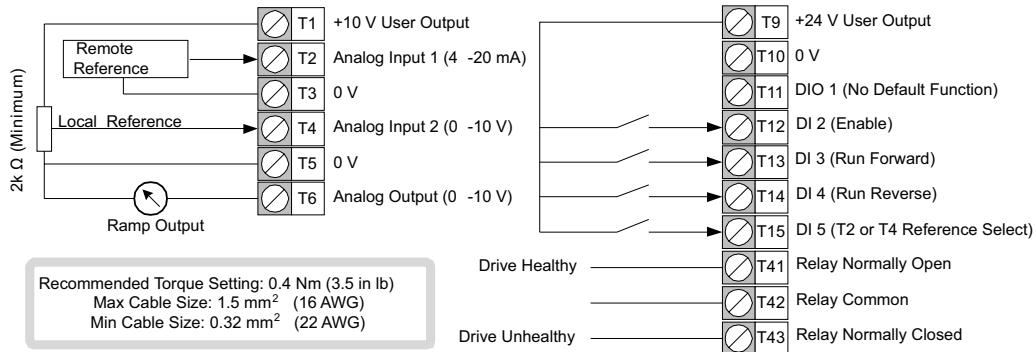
2k Ω (Minimum)

Remote Reference

Local Reference

Ramp Output

T1 +10 V User Output
T2 Analog Input 1 (4 -20 mA)
T3 0 V
T4 Analog Input 2 (0 -10 V)
T5 0 V
T6 Analog Output (0 -10 V)

Recommended Torque Setting: 0.4 Nm (3.5 in lb)
Max Cable Size: 1.5 mm$^2$ (16 AWG)
Min Cable Size: 0.32 mm$^2$ (22 AWG)

T9 +24 V User Output
T10 0 V
T11 DIO 1 (No Default Function)
T12 DI 2 (Enable)
T13 DI 3 (Run Forward)
T14 DI 4 (Run Reverse)
T15 DI 5 (T2 or T4 Reference Select)
Drive Healthy
T41 Relay Normally Open
T42 Relay Common
Drive Unhealthy
T43 Relay Normally Closed